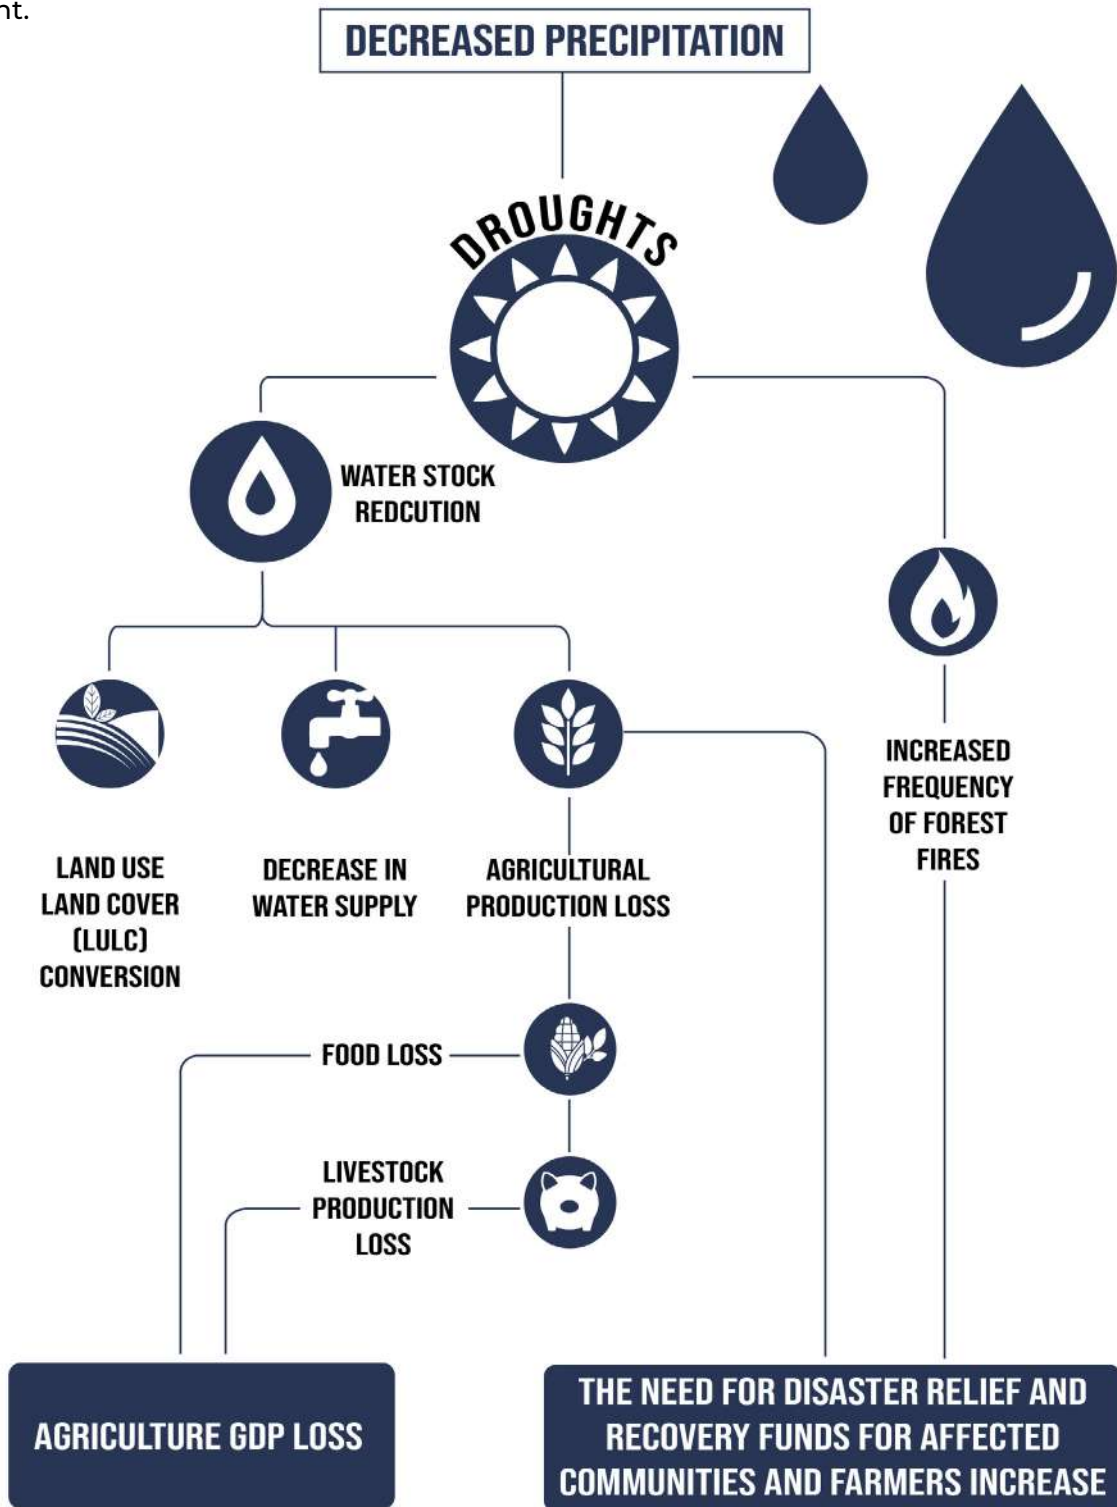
nt.

DECREASED PRECIPITATION

DROUGHTS

WATER STOCK REDCUTION

INCREASED FREQUENCY OF FOREST FIRES

LAND USE LAND COVER (LULC) CONVERSION

DECREASE IN WATER SUPPLY

AGRICULTURAL PRODUCTION LOSS

FOOD LOSS

LIVESTOCK PRODUCTION LOSS

AGRICULTURE GDP LOSS

THE NEED FOR DISASTER RELIEF AND RECOVERY FUNDS FOR AFFECTED COMMUNITIES AND FARMERS INCREASE